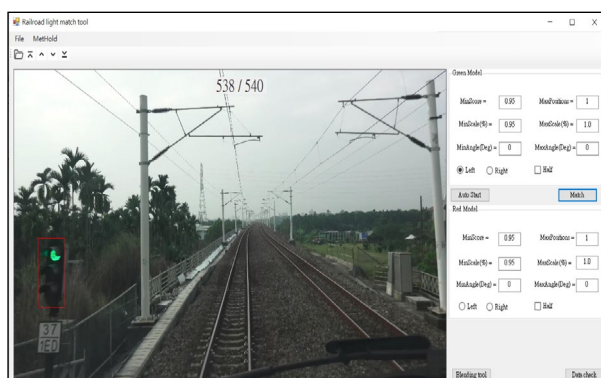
Railroad light match tool

File MetHold

538 / 540

37
1ED

Green Model

MinScore = 0.95
MaxPositions = 1
MinScale(%) = 0.95
MaxScale(%) = 1.0
MinAngle(Deg) = 0
MaxAngle(Deg) = 0
Left
Right
Half

Auto Start
Match

Red Model

MinScore = 0.95
MaxPositions = 1
MinScale(%) = 0.95
MaxScale(%) = 1.0
MinAngle(Deg) = 0
MaxAngle(Deg) = 0
Left
Right
Half

Blending tool
Data check